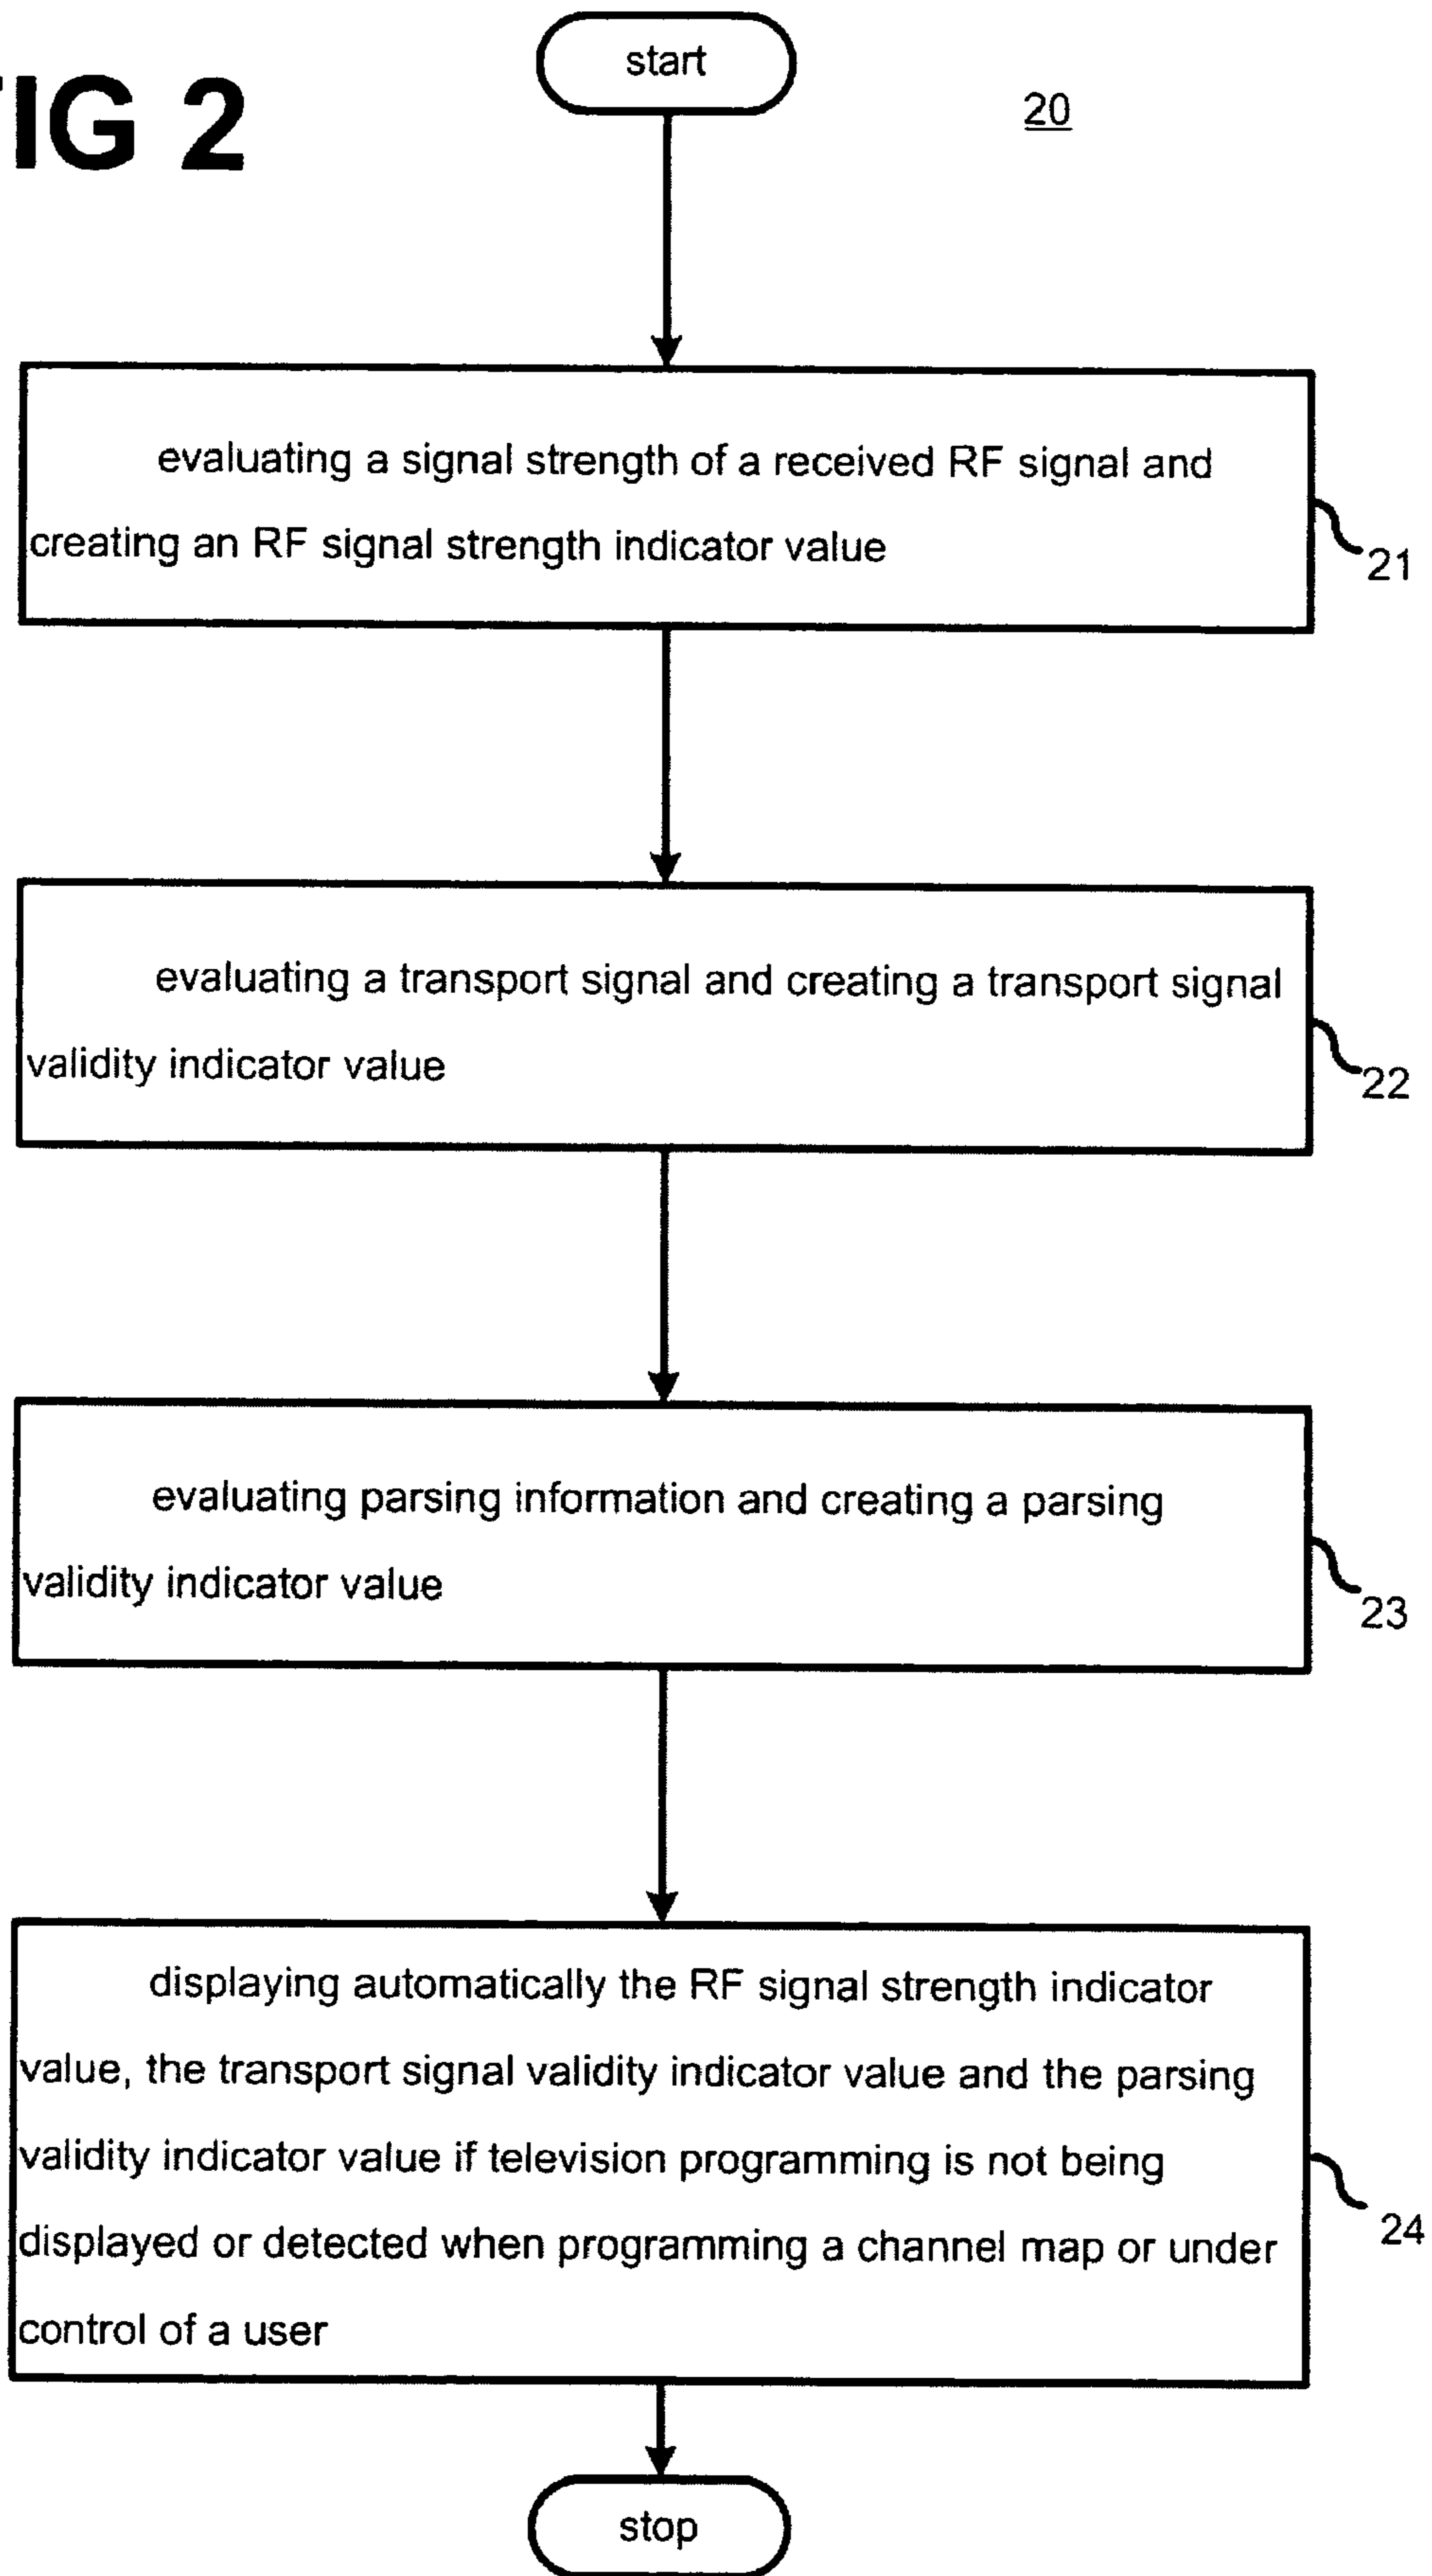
IG 2

start

20

evaluating a signal strength of a received RF signal and creating an RF signal strength indicator value

21

evaluating a transport signal and creating a transport signal validity indicator value

22

evaluating parsing information and creating a parsing validity indicator value

23

displaying automatically the RF signal strength indicator value, the transport signal validity indicator value and the parsing validity indicator value if television programming is not being displayed or detected when programming a channel map or under control of a user

24

stop